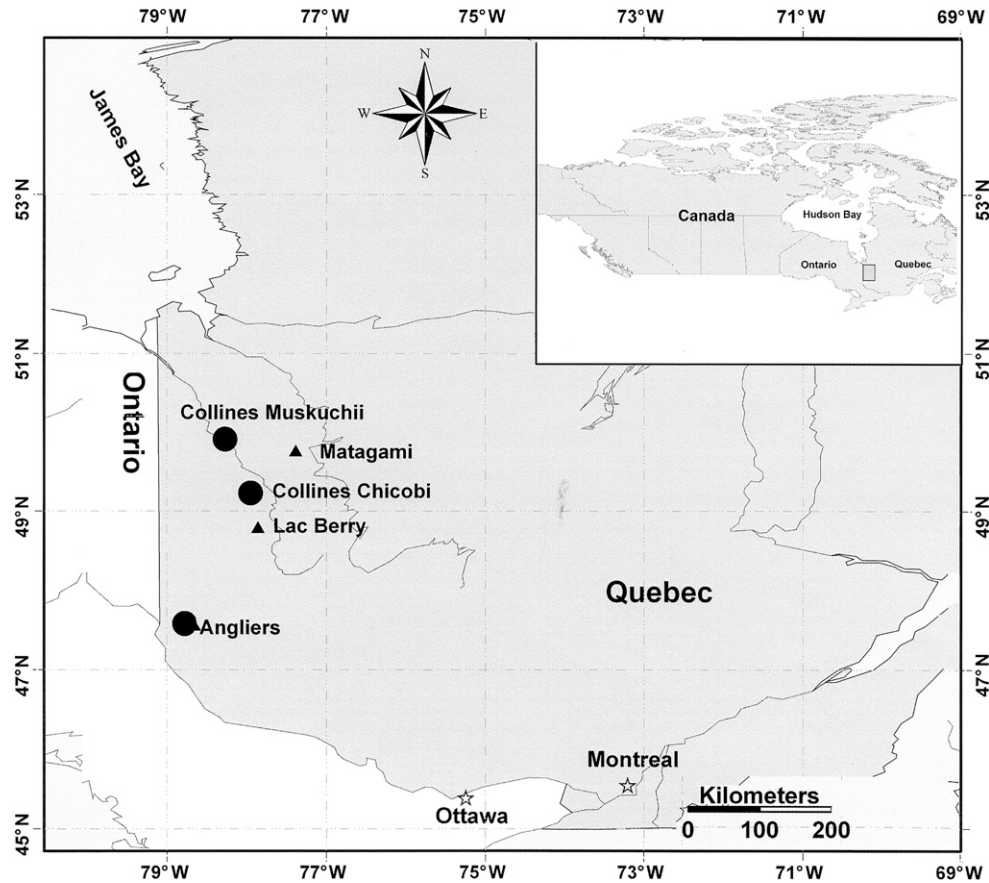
79°W 77°W 75°W 73°W 71°W 69°W

N
W E
S

James Bay

Canada
Hudson Bay
Ontario
Quebec

53°N
51°N
49°N
47°N
45°N

53°N
51°N
49°N
47°N
45°N

Ontario

Collines Muskuchii
Matagami
Collines Chicobi
Lac Berry

Quebec

Angliers

Montreal
Ottawa

Kilometers
0 100 200

79°W 77°W 75°W 73°W 71°W 69°W